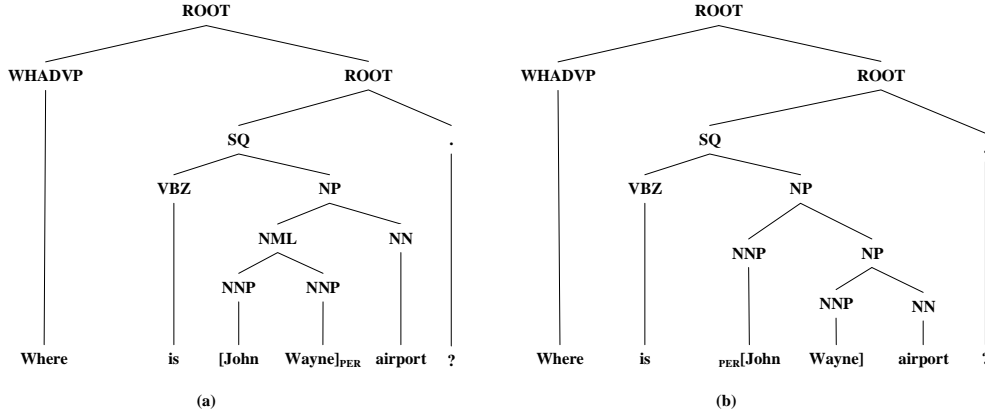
ROOT

WHADVP

ROOT

SQ

.

VBZ

NP

NML

NN

NNP

NNP

Where

is

[John

Wayne]$_{PER}$

airport

?

(a)

ROOT

WHADVP

ROOT

SQ

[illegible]

VBZ

NP

NNP

NP

NNP

NN

Where

is

$_{PER}$[John

Wayne]

airport

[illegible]

(b)